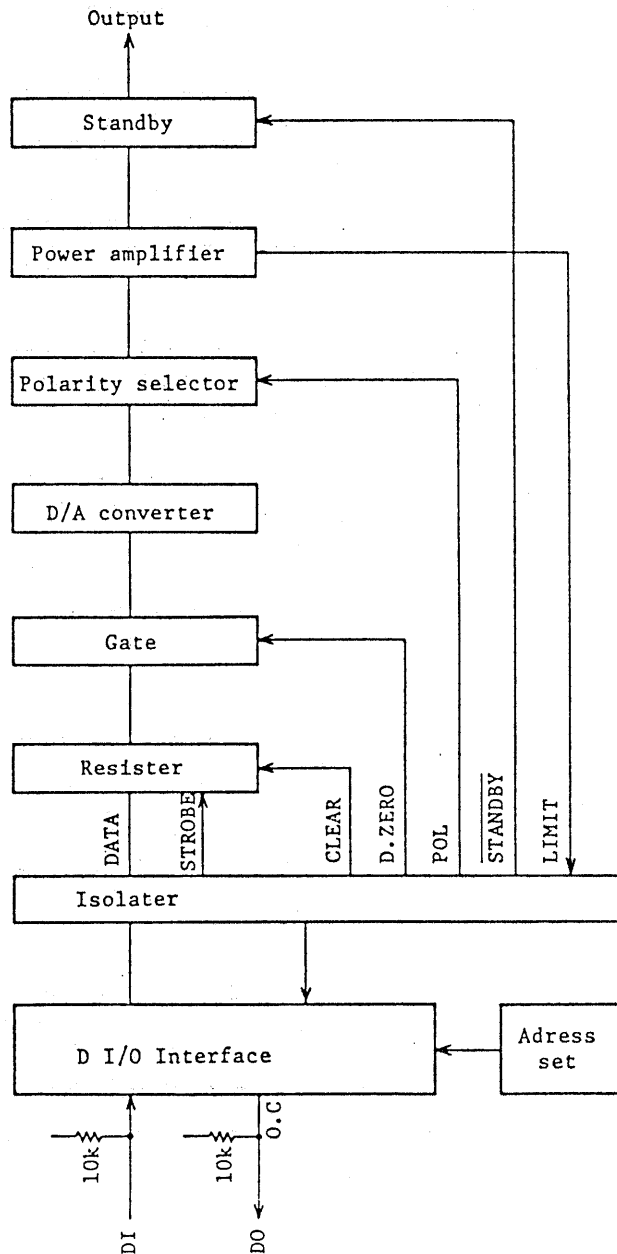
Output

Standby

Power amplifier

Polarity selector

D/A converter

Gate

Resister

DATA

STROBE

CLEAR

D.ZERO

POL

$\overline{\text{STANDBY}}$

LIMIT

Isolater

D I/O Interface

Adress set

10k

10k

O.C

DI

DO